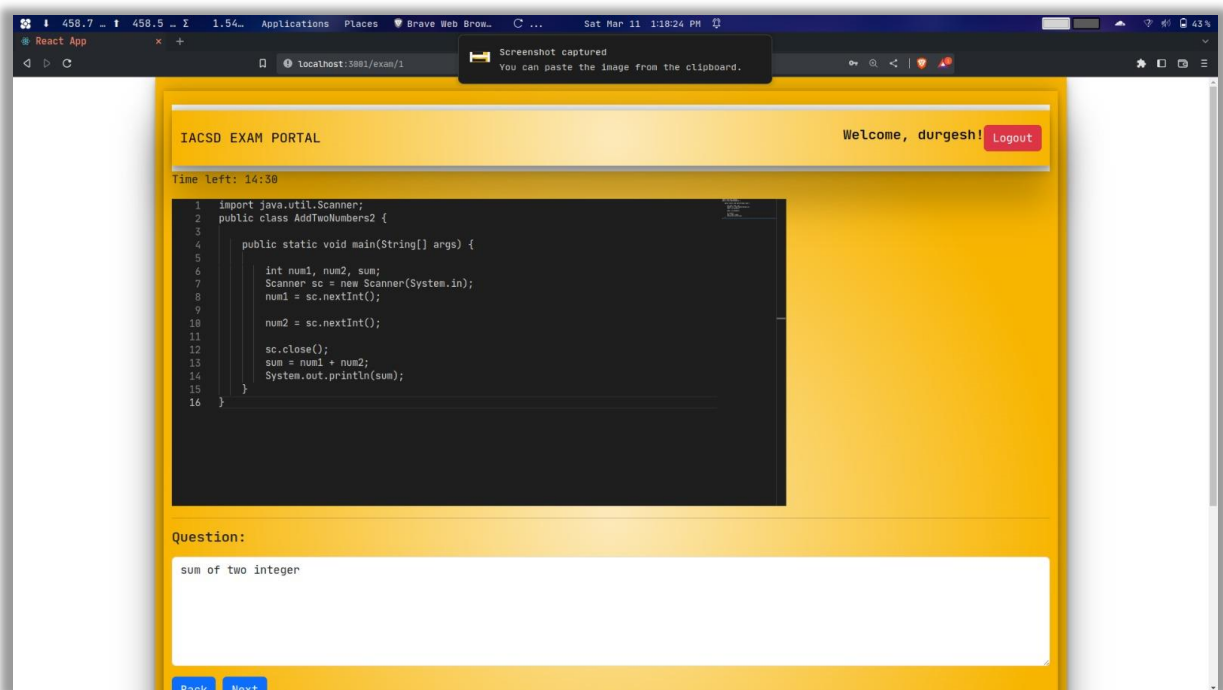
458.7 … 458.5 … Σ 1.54… Applications Places Brave Web Brow… C … Sat Mar 11 1:18:24 PM 43%

React App × +

localhost:3001/exam/1

Screenshot captured
You can paste the image from the clipboard.

IACSD EXAM PORTAL

Welcome, durgesh! Logout

Time left: 14:30

1 import java.util.Scanner;
2 public class AddTwoNumbers2 {
3
4 public static void main(String[] args) {
5
6 int num1, num2, sum;
7 Scanner sc = new Scanner(System.in);
8 num1 = sc.nextInt();
9
10 num2 = sc.nextInt();
11
12 sc.close();
13 sum = num1 + num2;
14 System.out.println(sum);
15 }
16 }

Question:

sum of two integer

Back Next